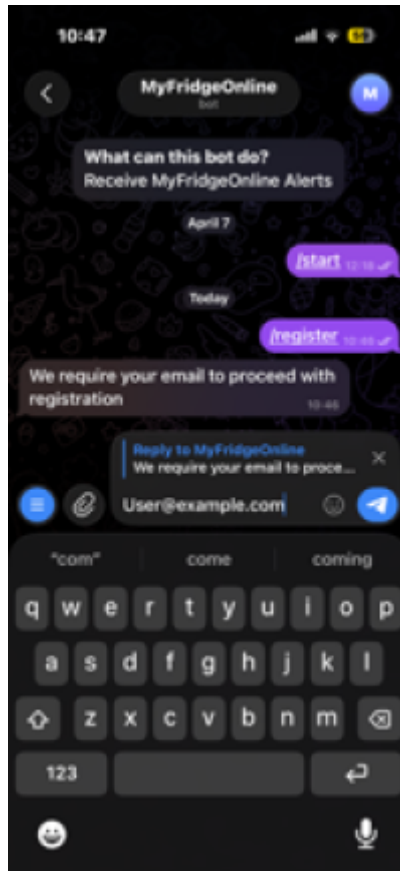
10:47

MyFridgeOnline
bot

M

What can this bot do?
Receive MyFridgeOnline Alerts

April 7

/start 12:19

Today

/register 10:46

We require your email to proceed with registration 10:46

Reply to MyFridgeOnline
We require your email to proce...

User@example.com

"com" come coming

q w e r t y u i o p
a s d f g h j k l
z x c v b n m
123